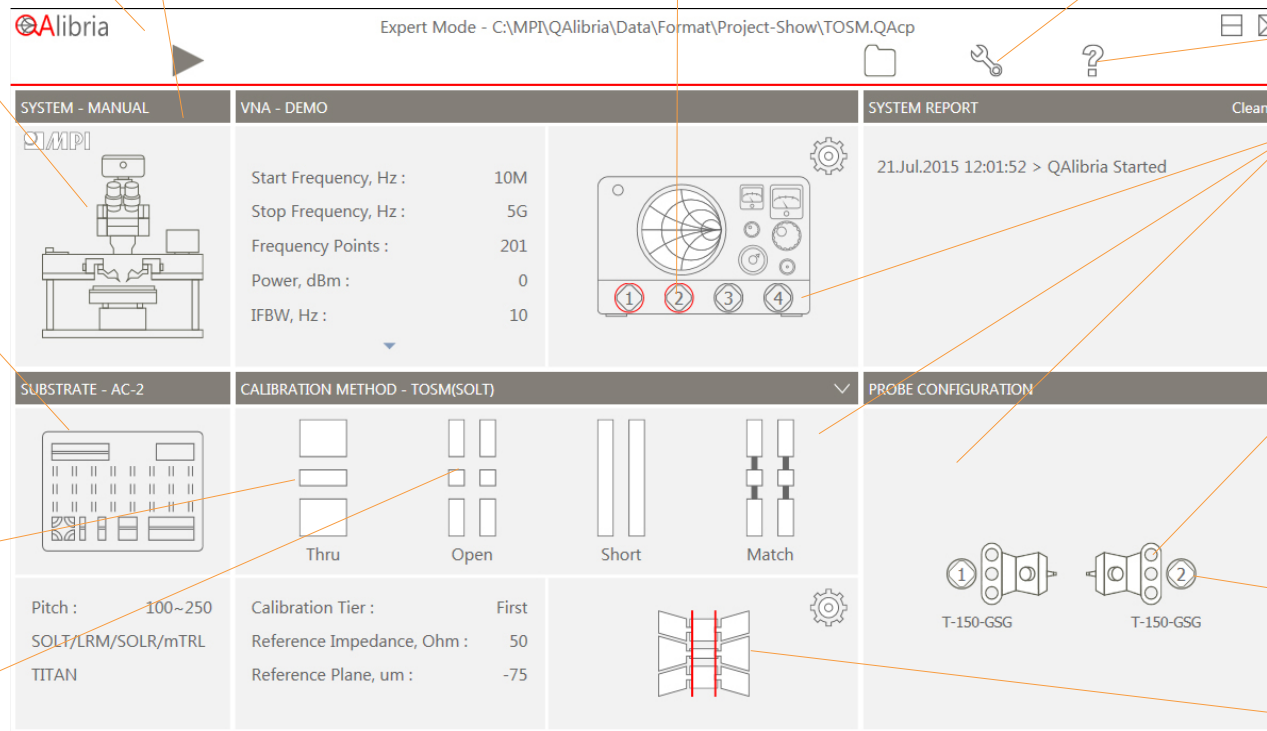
QAlibria

Expert Mode - C:\MPI\QAlibria\Data\Format\Project-Show\TOSM.QAcp

SYSTEM - MANUAL

MPI

VNA - DEMO

| | |
|---|---|
| Start Frequency, Hz : | 10M |
| Stop Frequency, Hz : | 5G |
| Frequency Points : | 201 |
| Power, dBm : | 0 |
| IFBW, Hz : | 10 |

1 2 3 4

SYSTEM REPORT

Clean

21.Jul.2015 12:01:52 > QAlibria Started

SUBSTRATE - AC-2

CALIBRATION METHOD - TOSM(SOLT)

Thru

Open

Short

Match

PROBE CONFIGURATION

1

2

T-150-GSG

T-150-GSG

Pitch : 100~250

SOLT/LRM/SOLR/mTRL

TITAN

| | |
|---|---|
| Calibration Tier : | First |
| Reference Impedance, Ohm : | 50 |
| Reference Plane, um : | -75 |